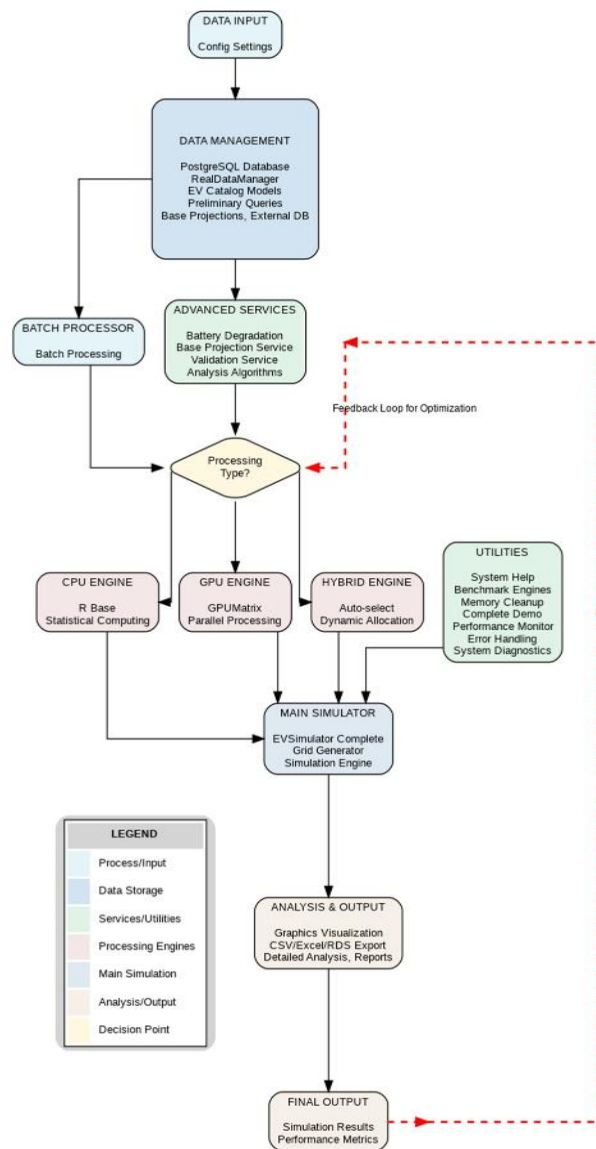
DATA INPUT

Config Settings

DATA MANAGEMENT

PostgreSQL Database
RealDataManager
EV Catalog Models
Preliminary Queries
Base Projections, External DB

BATCH PROCESSOR

Batch Processing

ADVANCED SERVICES

Battery Degradation
Base Projection Service
Validation Service
Analysis Algorithms

Feedback Loop for Optimization

Processing Type?

UTILITIES

System Help
Benchmark Engines
Memory Cleanup
Complete Demo
Performance Monitor
Error Handling
System Diagnostics

CPU ENGINE

R Base
Statistical Computing

GPU ENGINE

GPUMatrix
Parallel Processing

HYBRID ENGINE

Auto-select
Dynamic Allocation

MAIN SIMULATOR

EVSimulator Complete
Grid Generator
Simulation Engine

LEGEND

Process/Input
Data Storage
Services/Utilities
Processing Engines
Main Simulation
Analysis/Output
Decision Point

ANALYSIS & OUTPUT

Graphics Visualization
CSV/Excel/RDS Export
Detailed Analysis, Reports

FINAL OUTPUT

Simulation Results
Performance Metrics